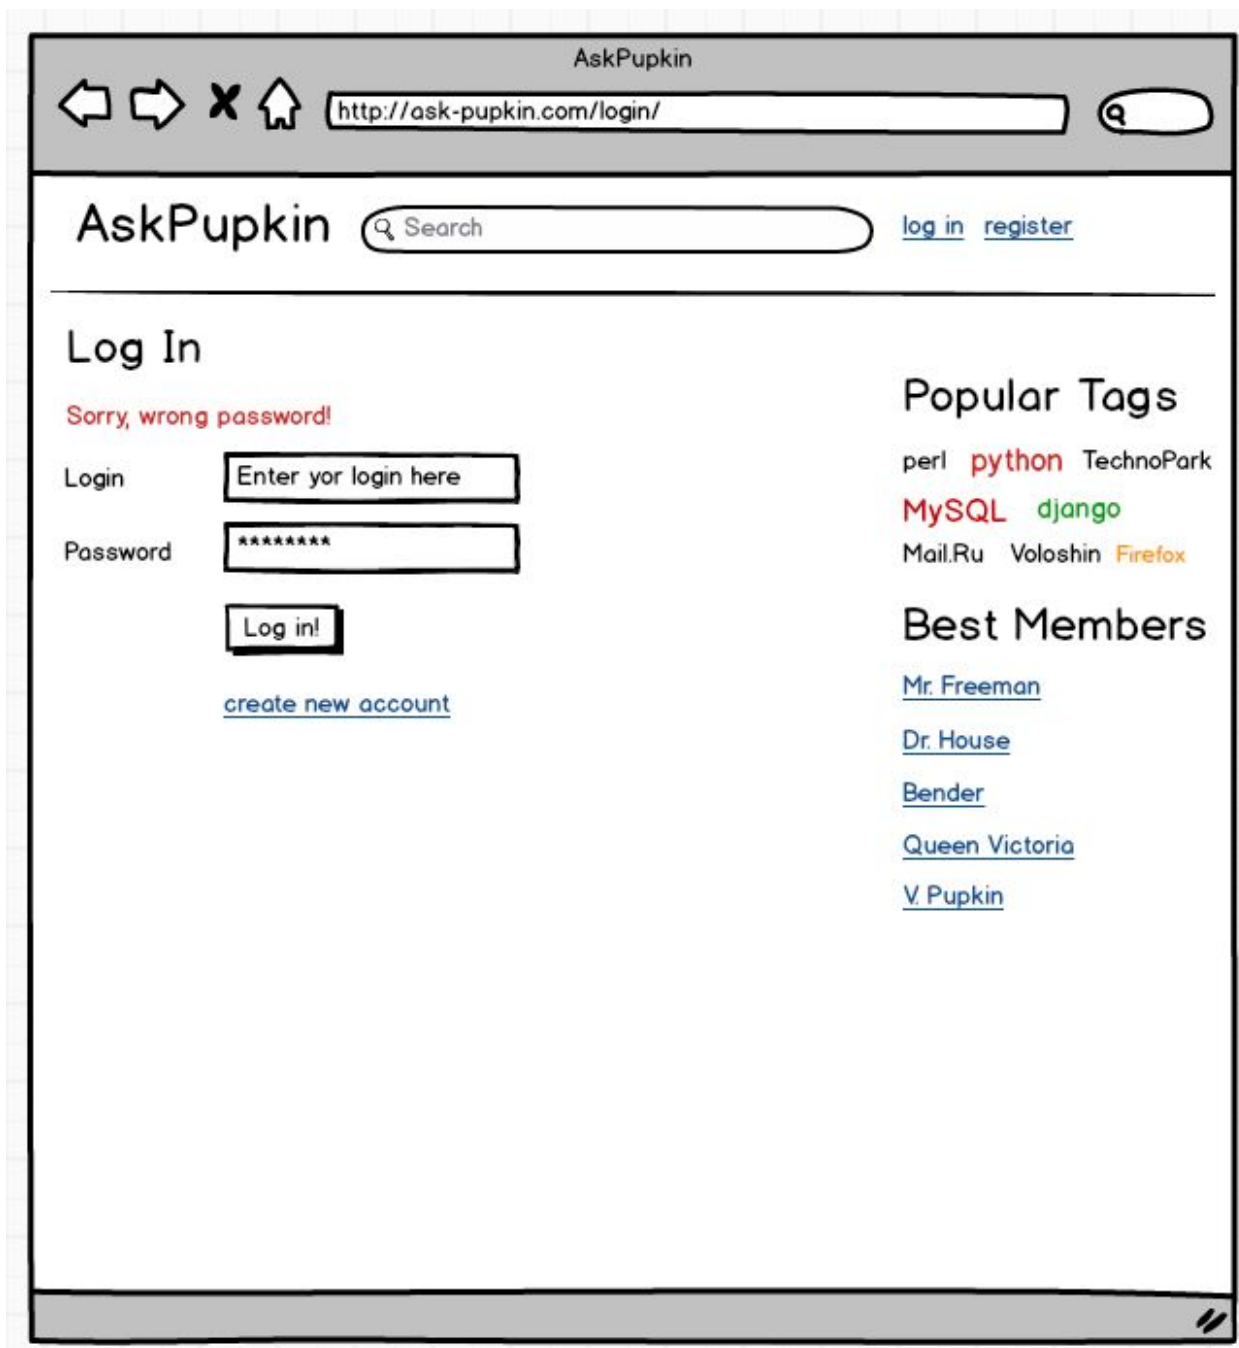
AskPupkin

http://ask-pupkin.com/login/

AskPupkin Search log in register

Log In

Sorry, wrong password!

Login Enter yor login here

Password ********

Log in!

create new account

Popular Tags

perl python TechnoPark

MySQL django

Mail.Ru Voloshin Firefox

Best Members

Mr. Freeman

Dr. House

Bender

Queen Victoria

V. Pupkin